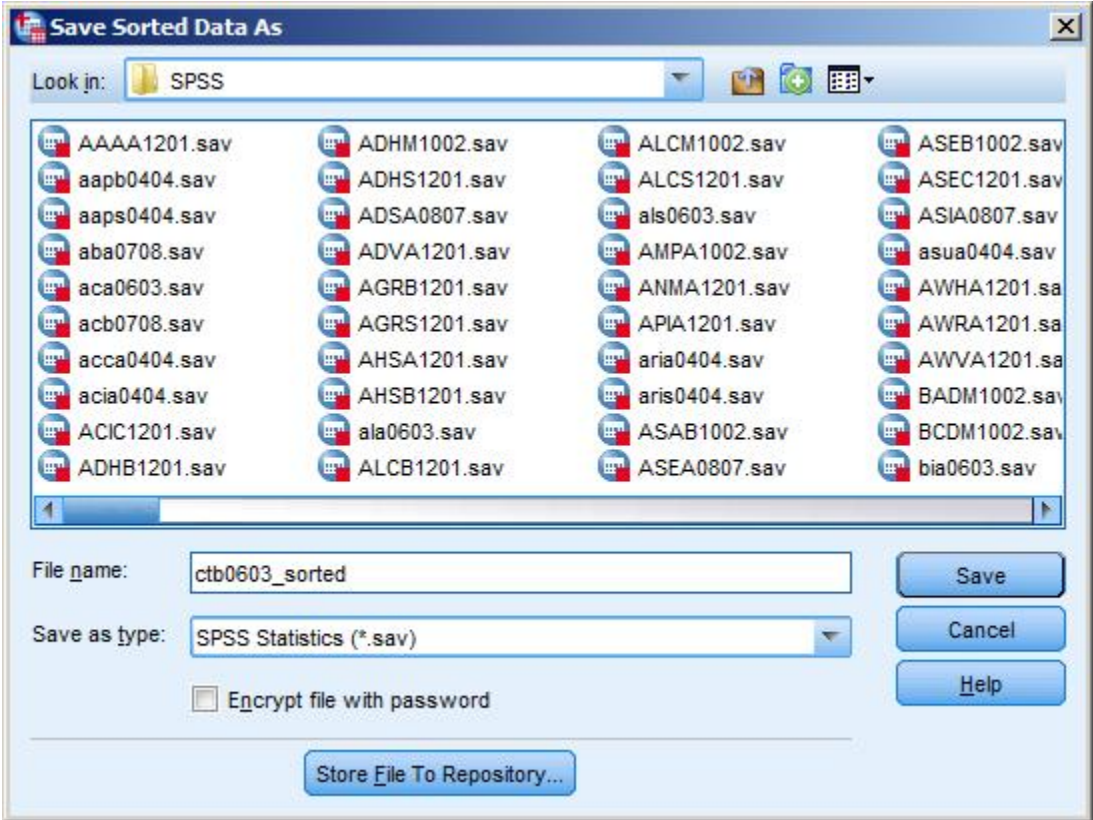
Save Sorted Data As

Look in: SPSS

AAAA1201.sav
aapb0404.sav
aaps0404.sav
aba0708.sav
aca0603.sav
acb0708.sav
acca0404.sav
acia0404.sav
ACIC1201.sav
ADHB1201.sav

ADHM1002.sav
ADHS1201.sav
ADSA0807.sav
ADVA1201.sav
AGRB1201.sav
AGRS1201.sav
AHSA1201.sav
AHSB1201.sav
ala0603.sav
ALCB1201.sav

ALCM1002.sav
ALCS1201.sav
als0603.sav
AMPA1002.sav
ANMA1201.sav
APIA1201.sav
aria0404.sav
aris0404.sav
ASAB1002.sav
ASEA0807.sav

ASEB1002.sav
ASEC1201.sav
ASIA0807.sav
asua0404.sav
AWHA1201.sa
AWRA1201.sa
AWVA1201.sa
BADM1002.sav
BCDM1002.sav
bia0603.sav

File name: ctb0603_sorted

Save as type: SPSS Statistics (*.sav)

Encrypt file with password

Store File To Repository...

Save
Cancel
Help